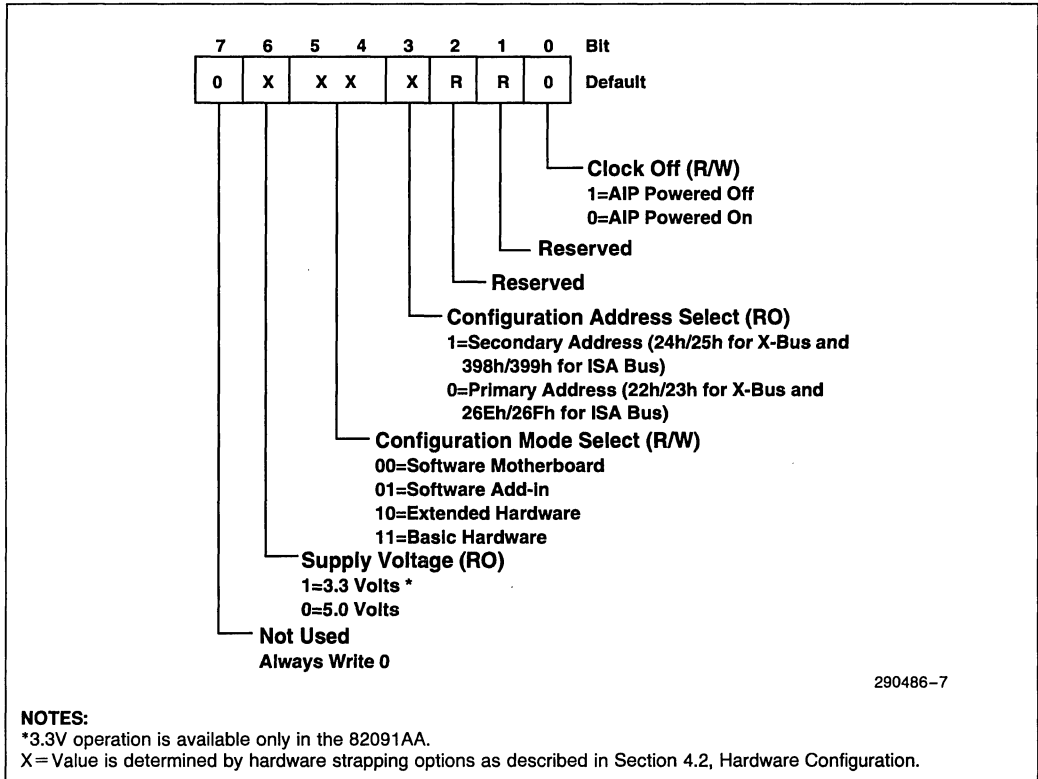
7 6 5 4 3 2 1 0 Bit

0 X X X X R R 0 Default

Clock Off (R/W)
1=AIP Powered Off
0=AIP Powered On

Reserved

Reserved

Configuration Address Select (RO)
1=Secondary Address (24h/25h for X-Bus and 398h/399h for ISA Bus)
0=Primary Address (22h/23h for X-Bus and 26Eh/26Fh for ISA Bus)

Configuration Mode Select (R/W)
00=Software Motherboard
01=Software Add-in
10=Extended Hardware
11=Basic Hardware

Supply Voltage (RO)
1=3.3 Volts *
0=5.0 Volts

Not Used
Always Write 0

290486–7

NOTES:
*3.3V operation is available only in the 82091AA.
X = Value is determined by hardware strapping options as described in Section 4.2, Hardware Configuration.